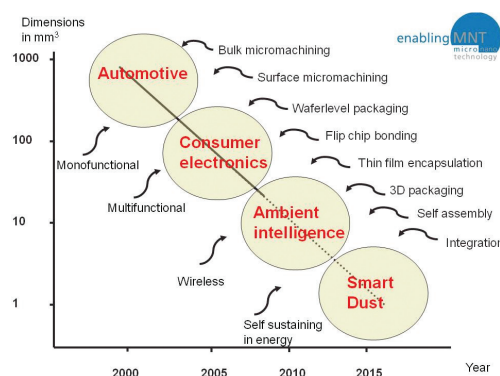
Dimensions in mm$^3$

enabling MNT micro nano technology

1000

100

10

1

Automotive

Consumer electronics

Ambient intelligence

Smart Dust

Bulk micromachining

Surface micromachining

Waferlevel packaging

Flip chip bonding

Thin film encapsulation

3D packaging

Self assembly

Integration

Monofunctional

Multifunctional

Wireless

Self sustaining in energy

2000

2005

2010

2015

Year